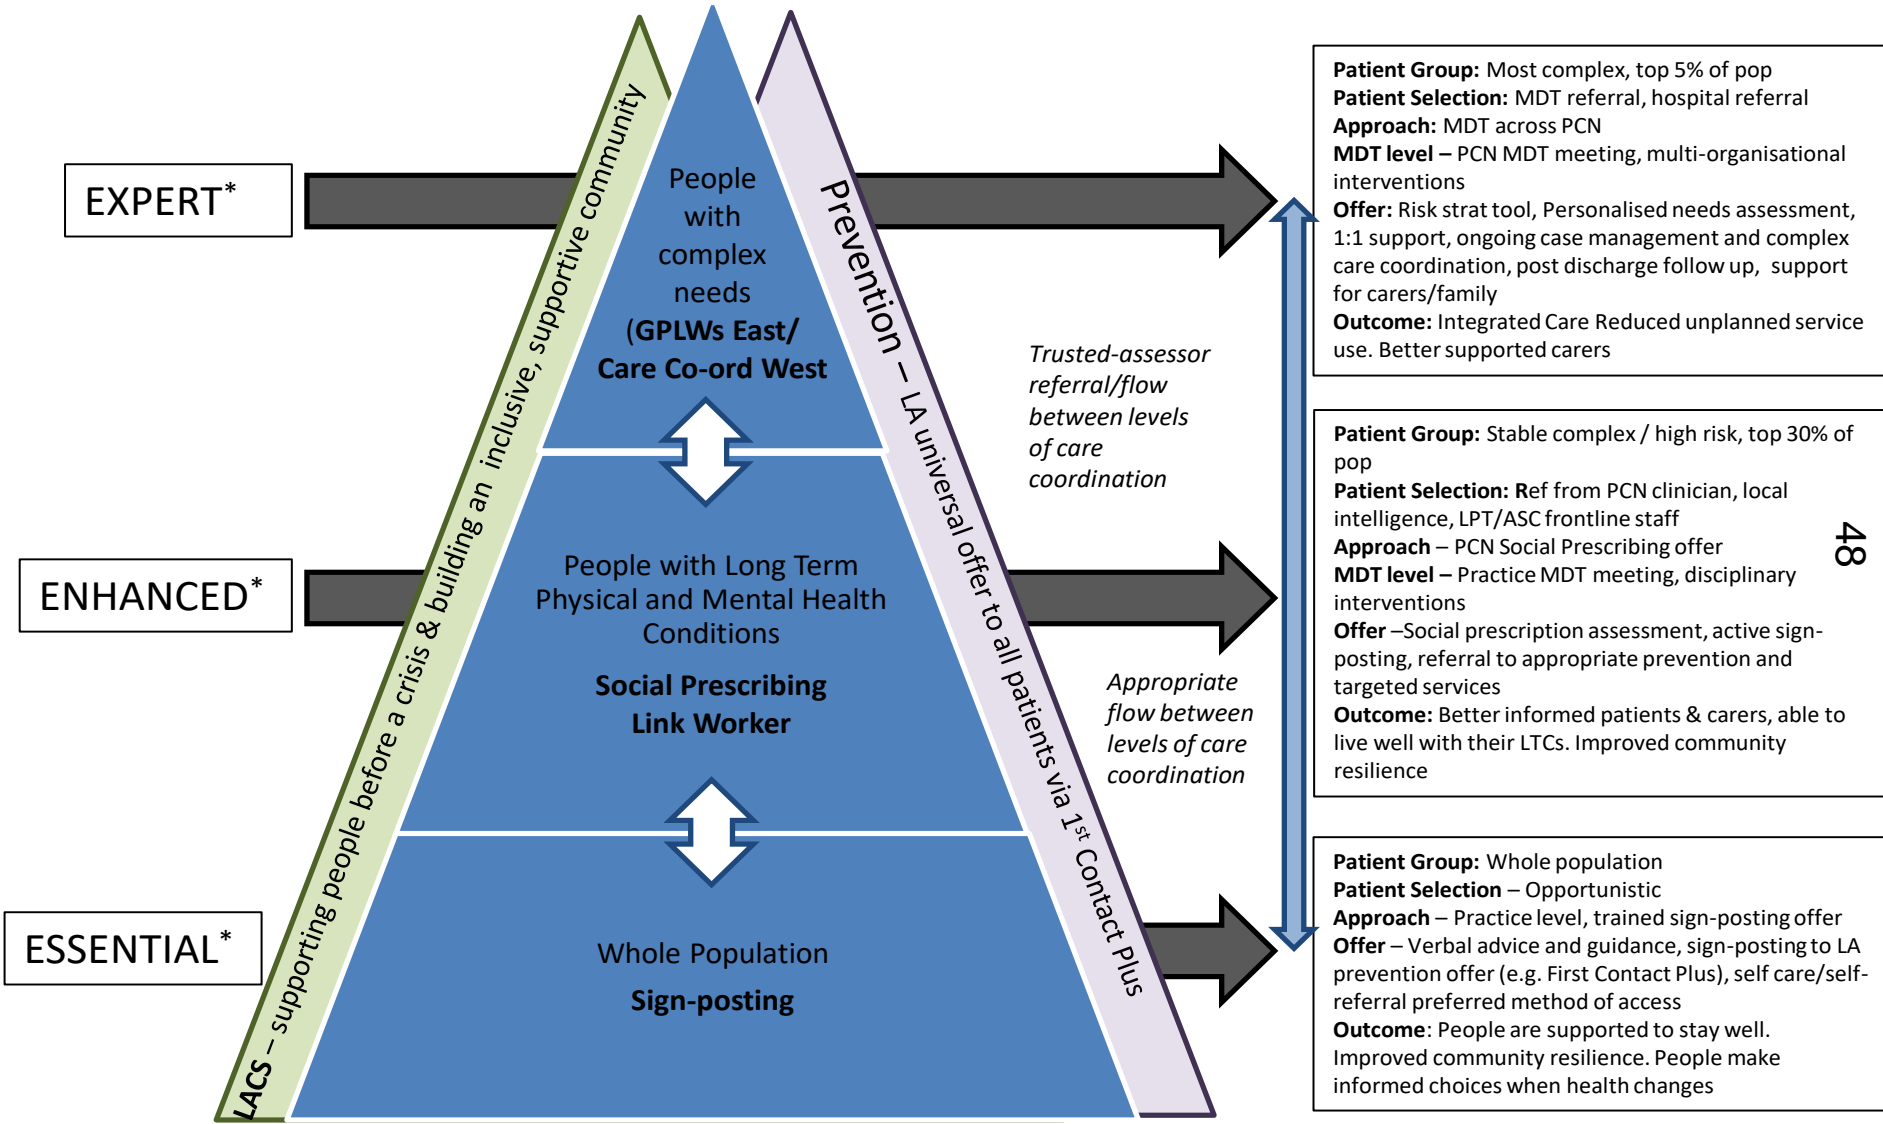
EXPERT*

ENHANCED*

ESSENTIAL*

LACS – supporting people before a crisis & building an inclusive, supportive community

People with complex needs
(GPLWs East/ Care Co-ord West

People with Long Term Physical and Mental Health Conditions
Social Prescribing Link Worker

Whole Population
Sign-posting

Prevention – LA universal offer to all patients via 1$^{st}$ Contact Plus

Trusted-assessor referral/flow between levels of care coordination

Appropriate flow between levels of care coordination

Patient Group: Most complex, top 5% of pop
Patient Selection: MDT referral, hospital referral
Approach: MDT across PCN
MDT level – PCN MDT meeting, multi-organisational interventions
Offer: Risk strat tool, Personalised needs assessment, 1:1 support, ongoing case management and complex care coordination, post discharge follow up, support for carers/family
Outcome: Integrated Care Reduced unplanned service use. Better supported carers

Patient Group: Stable complex / high risk, top 30% of pop
Patient Selection: Ref from PCN clinician, local intelligence, LPT/ASC frontline staff
Approach – PCN Social Prescribing offer
MDT level – Practice MDT meeting, disciplinary interventions
Offer –Social prescription assessment, active sign-posting, referral to appropriate prevention and targeted services
Outcome: Better informed patients & carers, able to live well with their LTCs. Improved community resilience

48

Patient Group: Whole population
Patient Selection – Opportunistic
Approach – Practice level, trained sign-posting offer
Offer – Verbal advice and guidance, sign-posting to LA prevention offer (e.g. First Contact Plus), self care/self-referral preferred method of access
Outcome: People are supported to stay well. Improved community resilience. People make informed choices when health changes